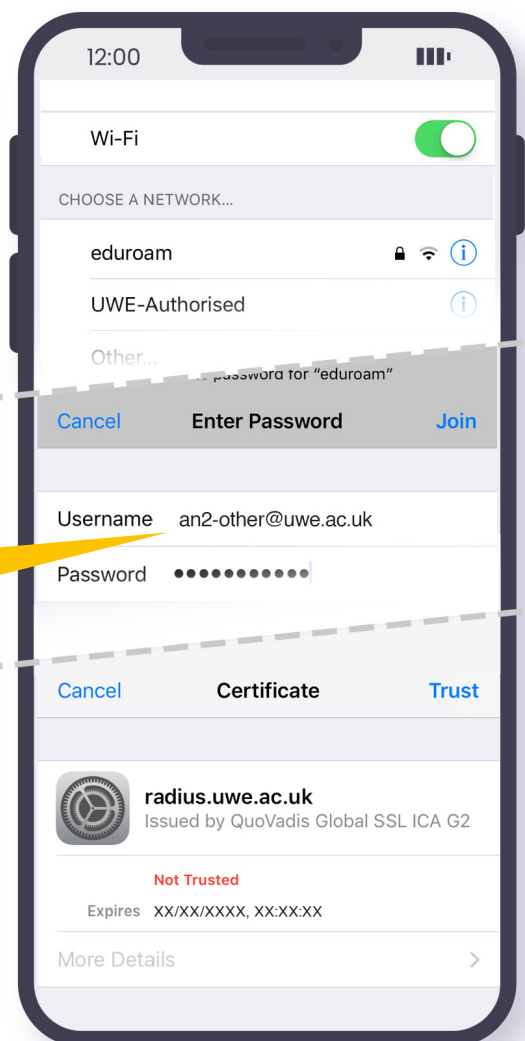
12:00

Wi-Fi

CHOOSE A NETWORK...

eduroam

UWE-Authorised

Other...

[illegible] password for "eduroam"

Cancel Enter Password Join

Username an2-other@uwe.ac.uk

Password ●●●●●●●●●●●

Cancel Certificate Trust

radius.uwe.ac.uk
Issued by QuoVadis Global SSL ICA G2

Not Trusted

Expires XX/XX/XXXX, XX:XX:XX

More Details